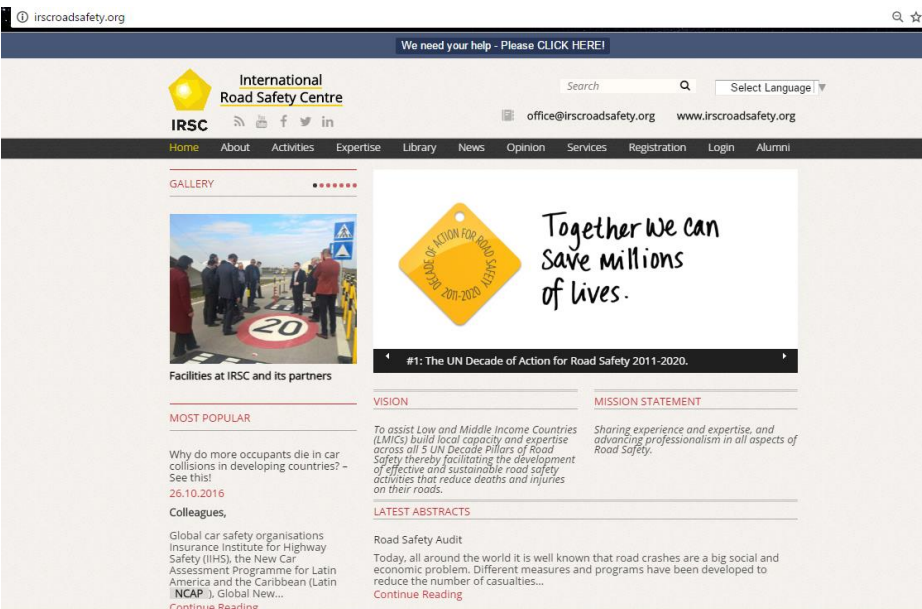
irscroadsafety.org

We need your help - Please CLICK HERE!

International Road Safety Centre

IRSC

Search

Select Language

office@irscroadsafety.org www.irscroadsafety.org

Home About Activities Expertise Library News Opinion Services Registration Login Alumni

GALLERY

20

Facilities at IRSC and its partners

DECADE OF ACTION FOR ROAD SAFETY 2011-2020

Together we can save millions of lives.

#1: The UN Decade of Action for Road Safety 2011-2020.

MOST POPULAR

Why do more occupants die in car collisions in developing countries? – See this!

26.10.2016

Colleagues,

Global car safety organisations Insurance Institute for Highway Safety (IIHS), the New Car Assessment Programme for Latin America and the Caribbean (Latin NCAP), Global New...

Continue Reading

VISION

To assist Low and Middle Income Countries (LMICs) build local capacity and expertise across all 5 UN Decade Pillars of Road Safety thereby facilitating the development of effective and sustainable road safety activities that reduce deaths and injuries on their roads.

MISSION STATEMENT

Sharing experience and expertise, and advancing professionalism in all aspects of Road Safety.

LATEST ABSTRACTS

Road Safety Audit

Today, all around the world it is well known that road crashes are a big social and economic problem. Different measures and programs have been developed to reduce the number of casualties...

Continue Reading